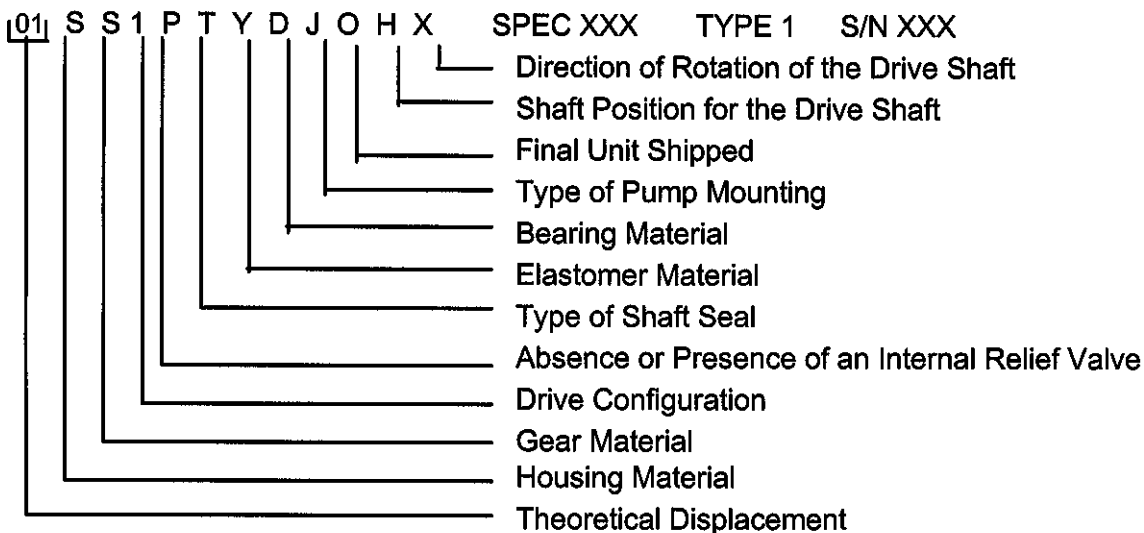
01 S S 1 P T Y D J O H X SPEC XXX TYPE 1 S/N XXX

Direction of Rotation of the Drive Shaft
Shaft Position for the Drive Shaft
Final Unit Shipped
Type of Pump Mounting
Bearing Material
Elastomer Material
Type of Shaft Seal
Absence or Presence of an Internal Relief Valve
Drive Configuration
Gear Material
Housing Material
Theoretical Displacement